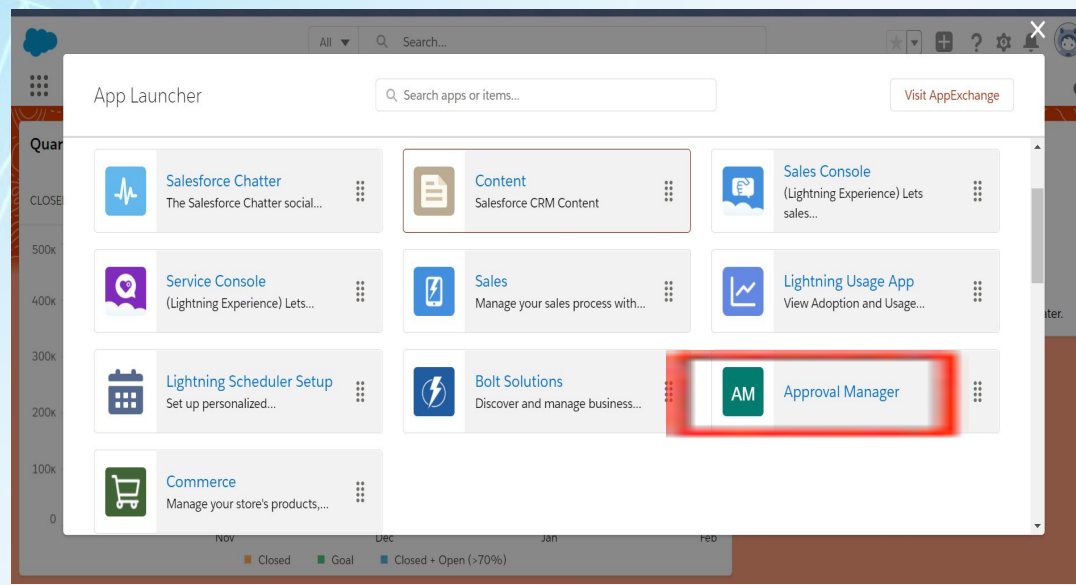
All ▾ Search...

App Launcher

Search apps or items...

Visit AppExchange

Quar

CLOSE

500k

400k

300k

200k

100k

0

Salesforce Chatter
The Salesforce Chatter social...

Content
Salesforce CRM Content

Sales Console
(Lightning Experience) Lets sales...

Service Console
(Lightning Experience) Lets...

Sales
Manage your sales process with...

Lightning Usage App
View Adoption and Usage...

Lightning Scheduler Setup
Set up personalized...

Bolt Solutions
Discover and manage business...

AM

Approval Manager

Commerce
Manage your store's products,...

ater.

Nov

Dec

Jan

Feb

Closed

Goal

Closed + Open (>70%)